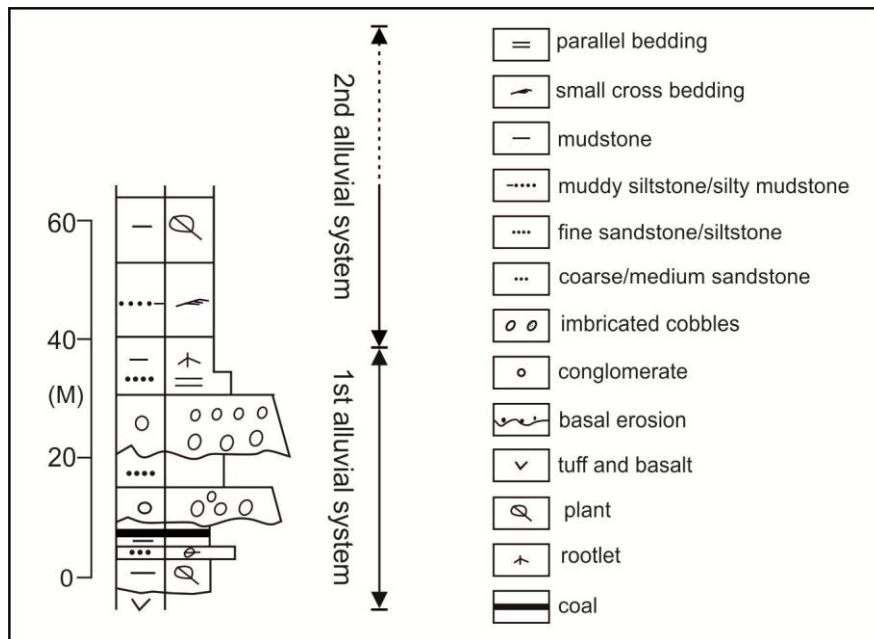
60
40
(M)
20
0

2nd alluvial system
1st alluvial system

parallel bedding
small cross bedding
mudstone
muddy siltstone/silty mudstone
fine sandstone/siltstone
coarse/medium sandstone
imbricated cobbles
conglomerate
basal erosion
tuff and basalt
plant
rootlet
coal